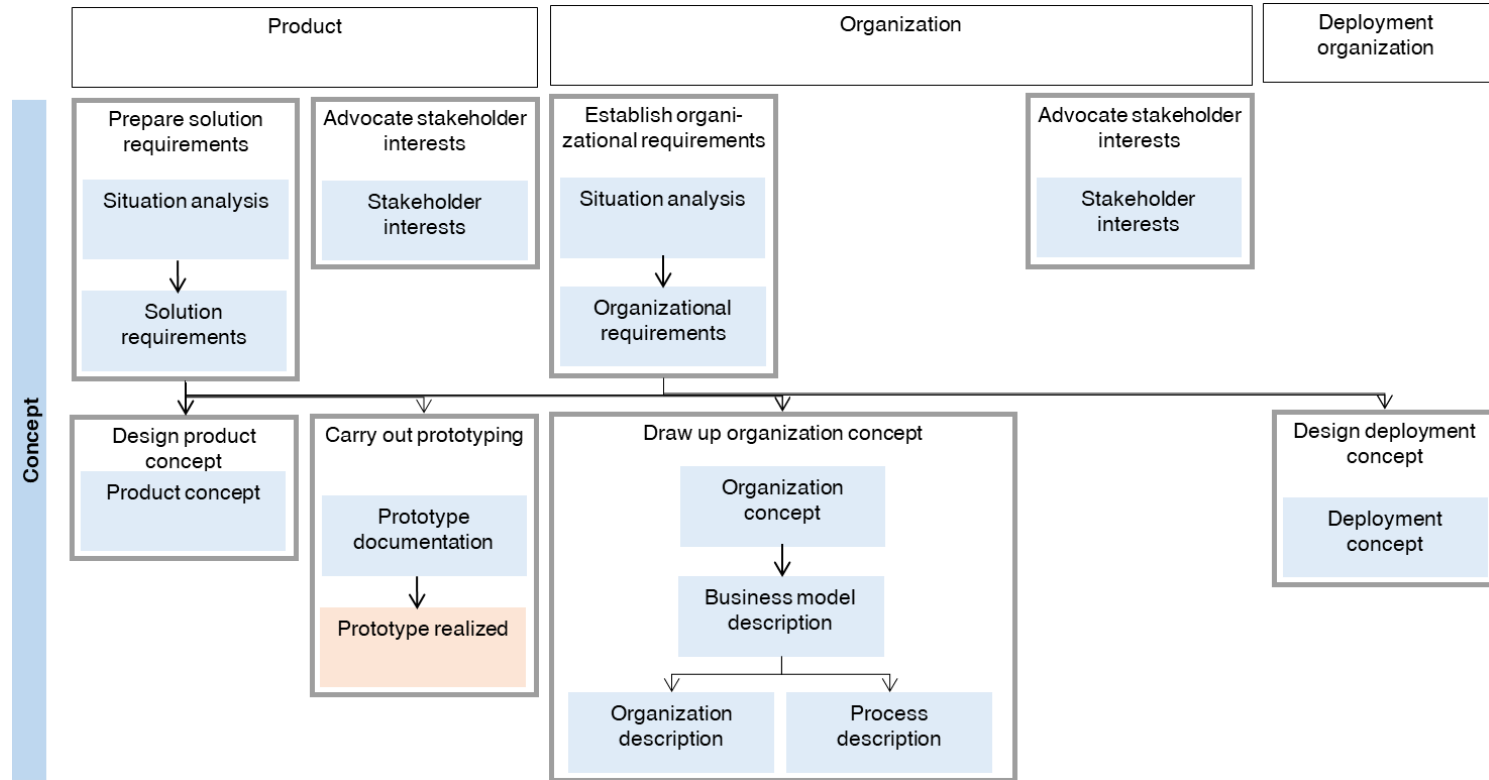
Product

Organization

Deployment organization

Concept

Prepare solution requirements

Situation analysis

Solution requirements

Advocate stakeholder interests

Stakeholder interests

Establish organizational requirements

Situation analysis

Organizational requirements

Advocate stakeholder interests

Stakeholder interests

Design product concept

Product concept

Carry out prototyping

Prototype documentation

Prototype realized

Draw up organization concept

Organization concept

Business model description

Organization description

Process description

Design deployment concept

Deployment concept